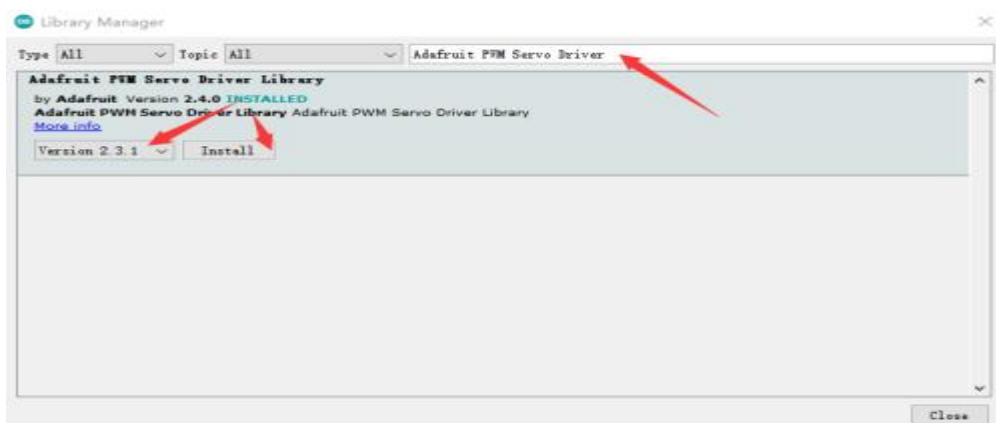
Library Manager

Type All

Topic All

Adafruit PWM Servo Driver

Adafruit PWM Servo Driver Library

by Adafruit Version 2.4.0 INSTALLED
Adafruit PWM Servo Driver Library Adafruit PWM Servo Driver Library
More info

Version 2.3.1

Install

Close